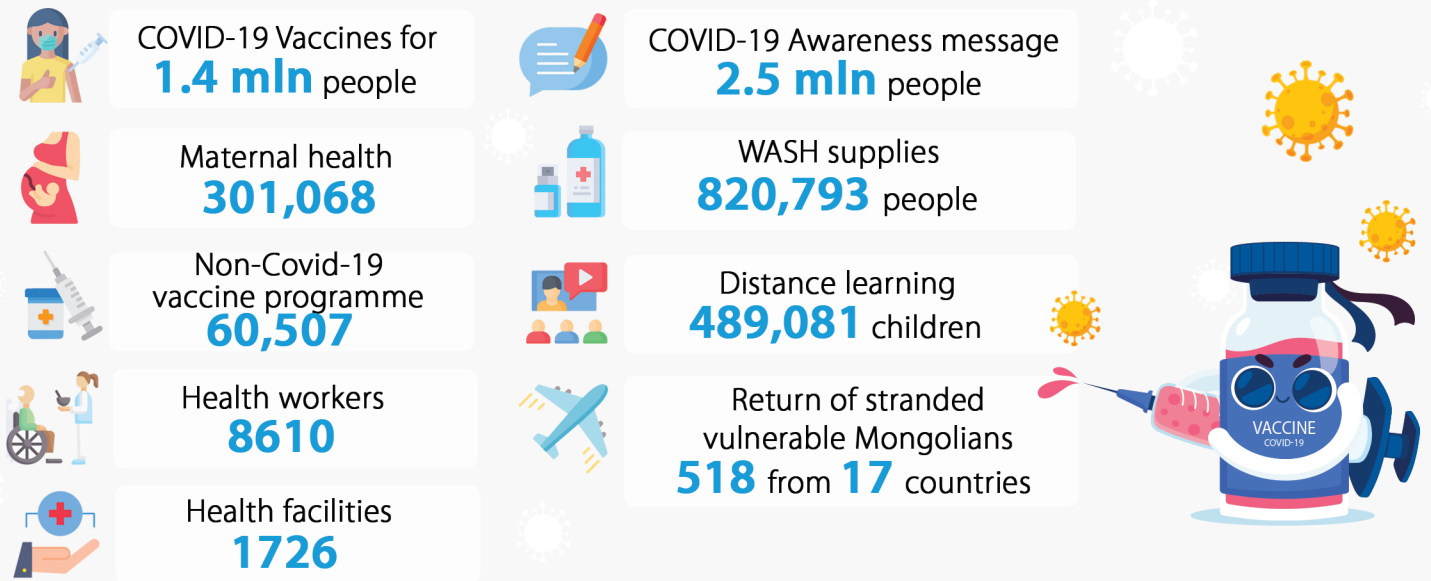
COVID-19 Vaccines for
1.4 mln people

COVID-19 Awareness message
2.5 mln people

Maternal health
301,068

WASH supplies
820,793 people

Non-Covid-19 vaccine programme
60,507

Distance learning
489,081 children

Health workers
8610

Return of stranded vulnerable Mongolians
518 from 17 countries

Health facilities
1726

VACCINE
COVID-19